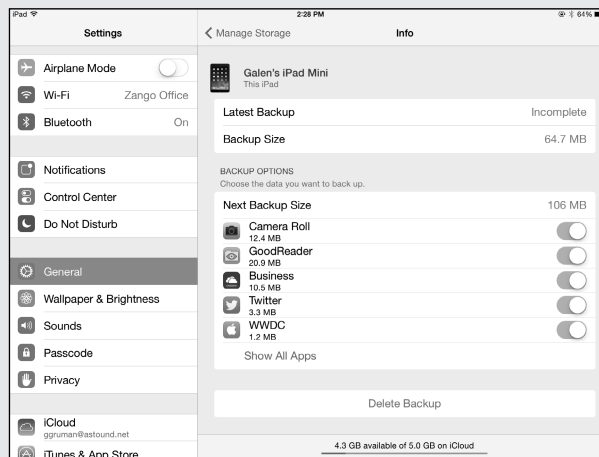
iPad
2:28 PM
64%

Settings

Airplane Mode
Wi-Fi Zango Office
Bluetooth On

Notifications
Control Center
Do Not Disturb

General
Wallpaper & Brightness
Sounds
Passcode
Privacy

iCloud
ggruman@astound.net
iTunes & App Store

Manage Storage
Info

Galen's iPad Mini
This iPad

Latest Backup Incomplete
Backup Size 64.7 MB

BACKUP OPTIONS
Choose the data you want to back up.

Next Backup Size 106 MB
Camera Roll
12.4 MB
GoodReader
20.9 MB
Business
10.5 MB
Twitter
3.3 MB
WWDC
1.2 MB
Show All Apps

Delete Backup

4.3 GB available of 5.0 GB on iCloud